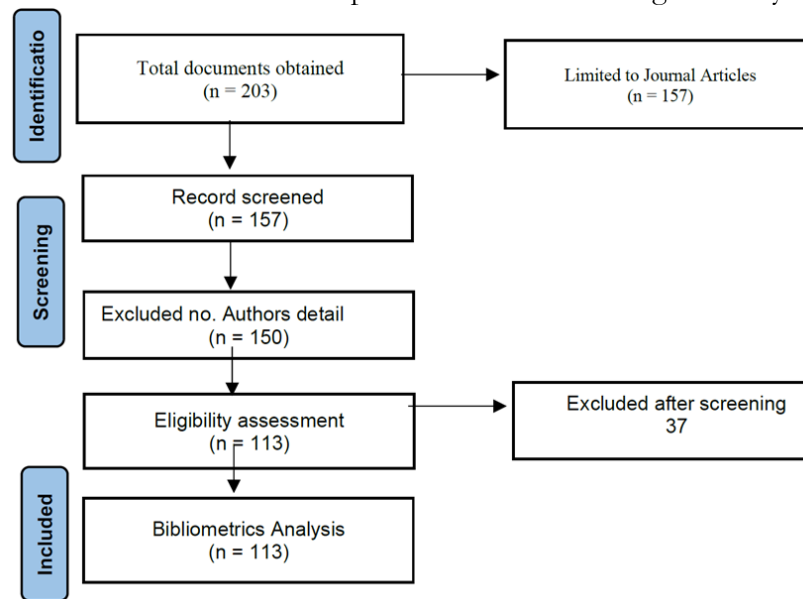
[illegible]

Identificatio

Total documents obtained
(n = 203)

Limited to Journal Articles
(n = 157)

Screening

Record screened
(n = 157)

Excluded no. Authors detail
(n = 150)

Eligibility assessment
(n = 113)

Excluded after screening
37

Included

Bibliometrics Analysis
(n = 113)